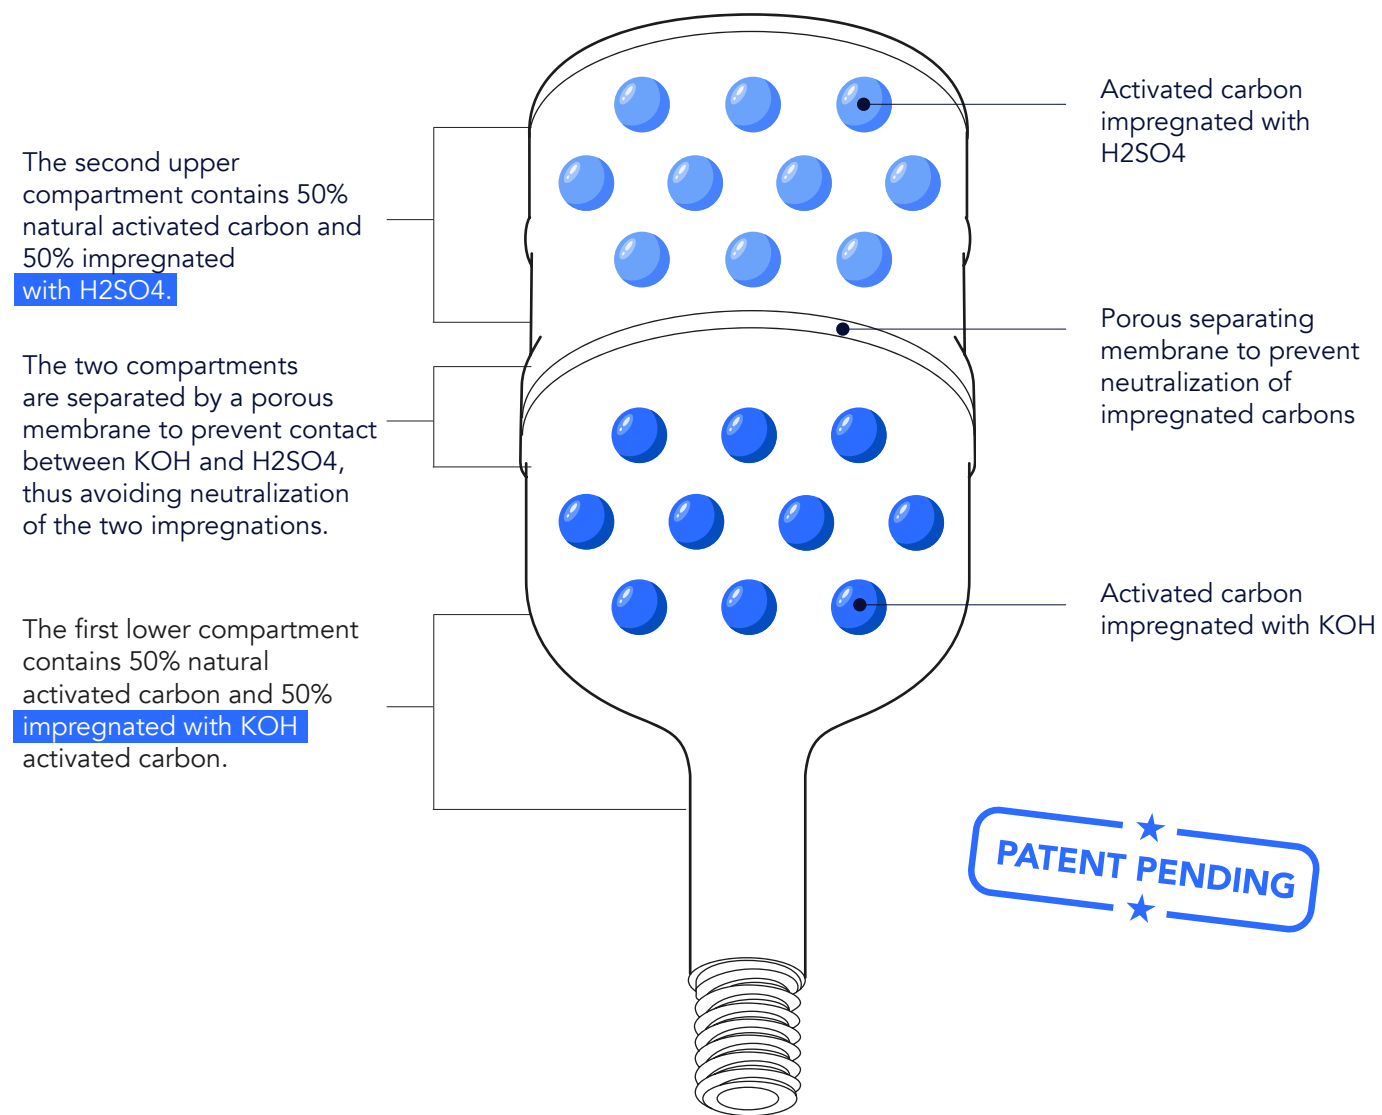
The second upper compartment contains 50% natural activated carbon and 50% impregnated with H2SO4.

Activated carbon impregnated with H2SO4

The two compartments are separated by a porous membrane to prevent contact between KOH and H2SO4, thus avoiding neutralization of the two impregnations.

Porous separating membrane to prevent neutralization of impregnated carbons

The first lower compartment contains 50% natural activated carbon and 50% impregnated with KOH activated carbon.

Activated carbon impregnated with KOH

PATENT PENDING